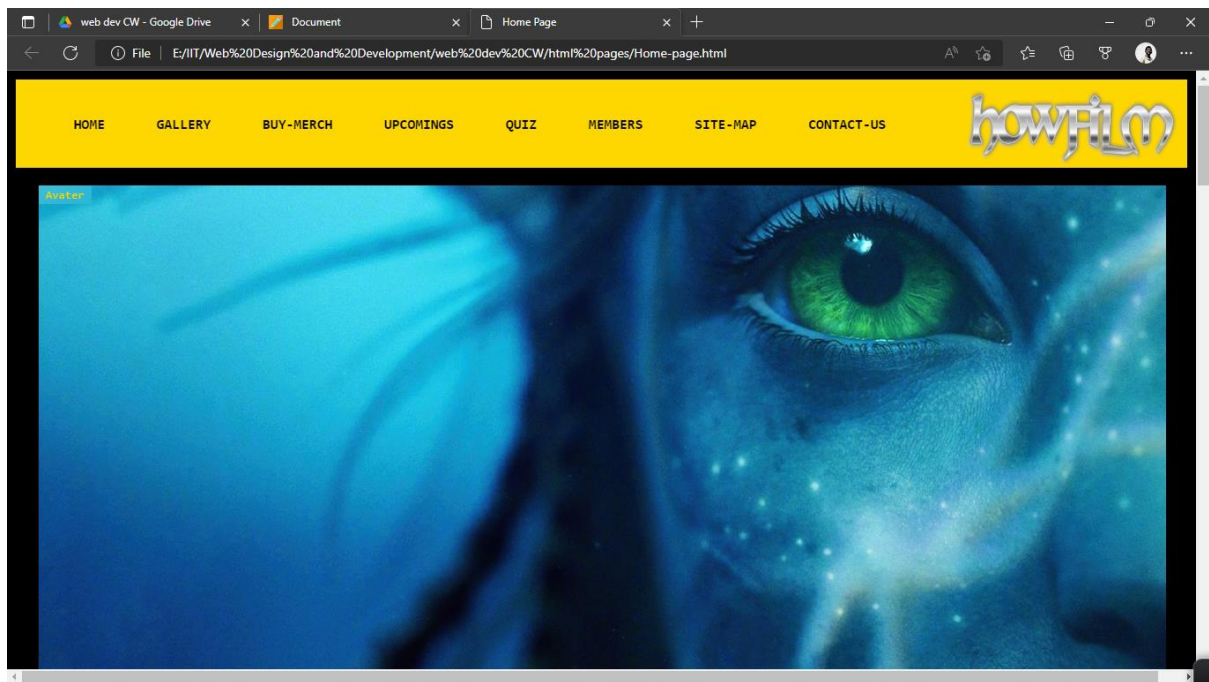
web dev CW - Google Drive
Document
Home Page

File | E:/IIT/Web%20Design%20and%20Development/web%20dev%20CW/html%20pages/Home-page.html

HOME
GALLERY
BUY-MERCH
UPCOMINGS
QUIZ
MEMBERS
SITE-MAP
CONTACT-US

howFILm

Avater